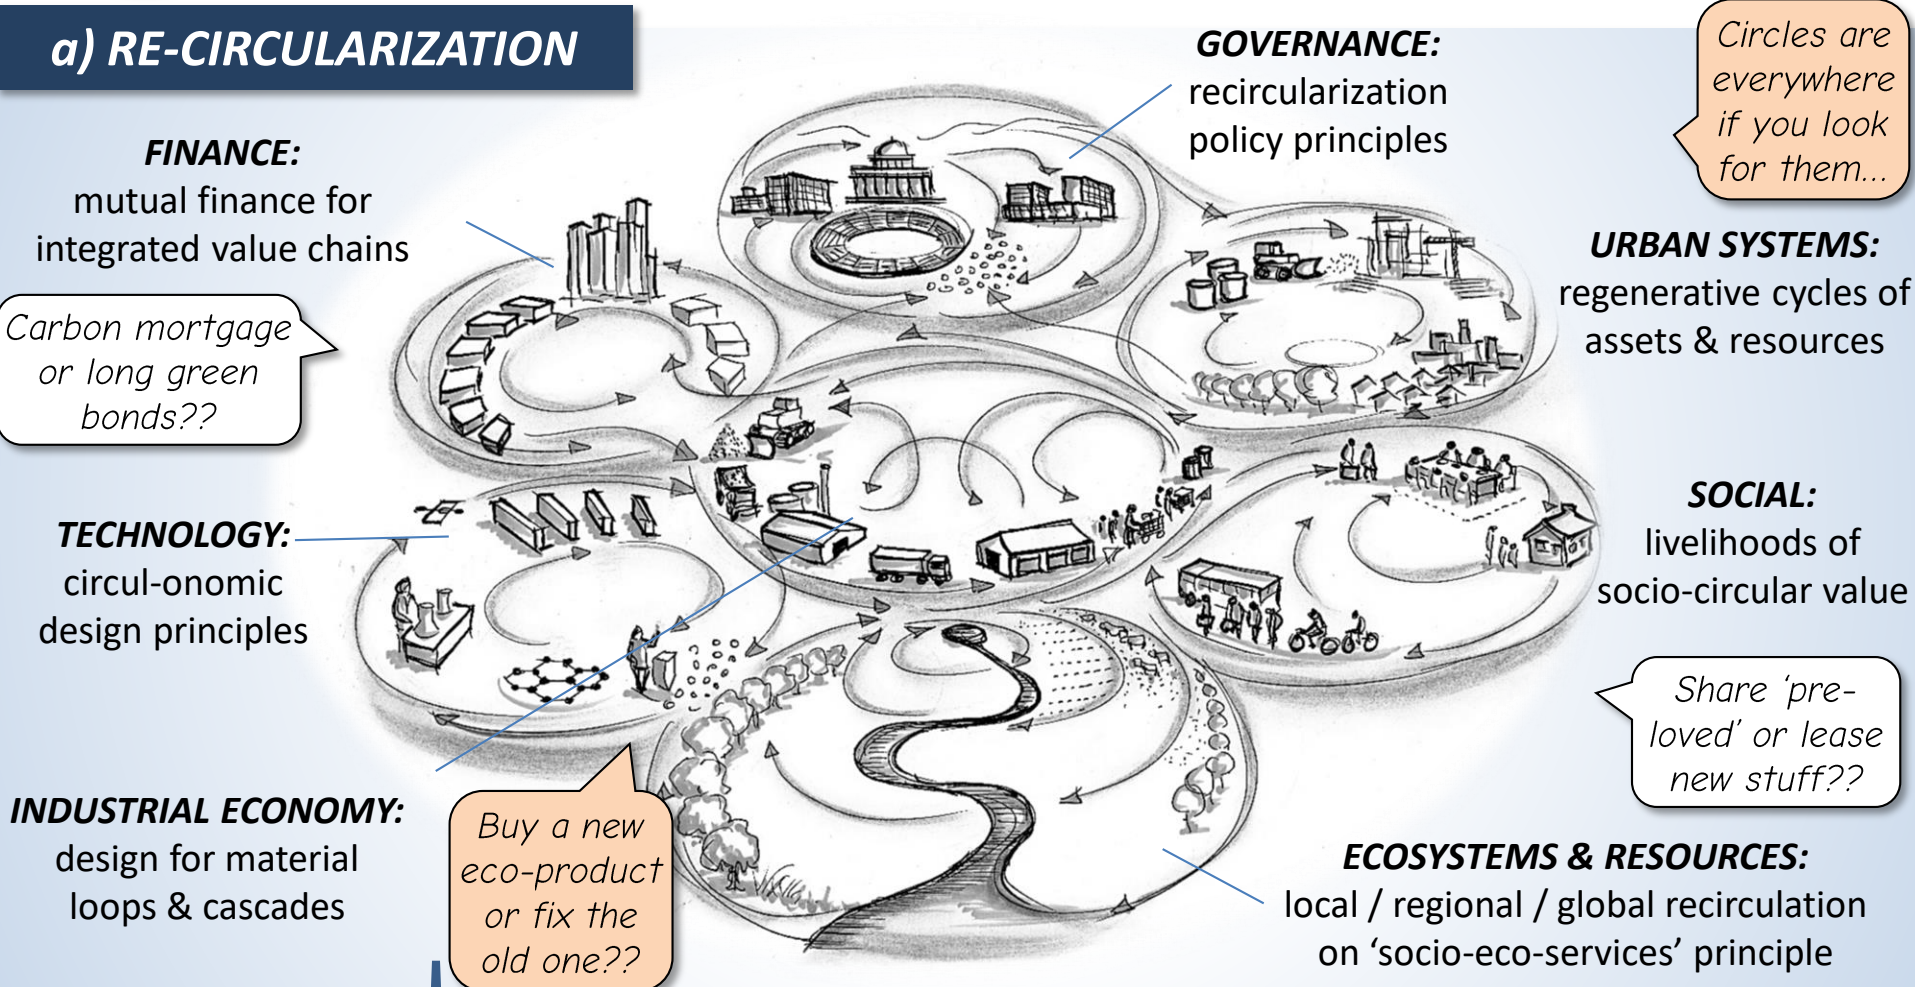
a) RE-CIRCULARIZATION

FINANCE:
mutual finance for integrated value chains

Carbon mortgage or long green bonds??

GOVERNANCE:
recircularization policy principles

Circles are everywhere if you look for them...

URBAN SYSTEMS:
regenerative cycles of assets & resources

TECHNOLOGY:
circul-onomic design principles

SOCIAL:
livelihoods of socio-circular value

Share 'pre-loved' or lease new stuff??

INDUSTRIAL ECONOMY:
design for material loops & cascades

Buy a new eco-product or fix the old one??

ECOSYSTEMS & RESOURCES:
local / regional / global recirculation on 'socio-eco-services' principle